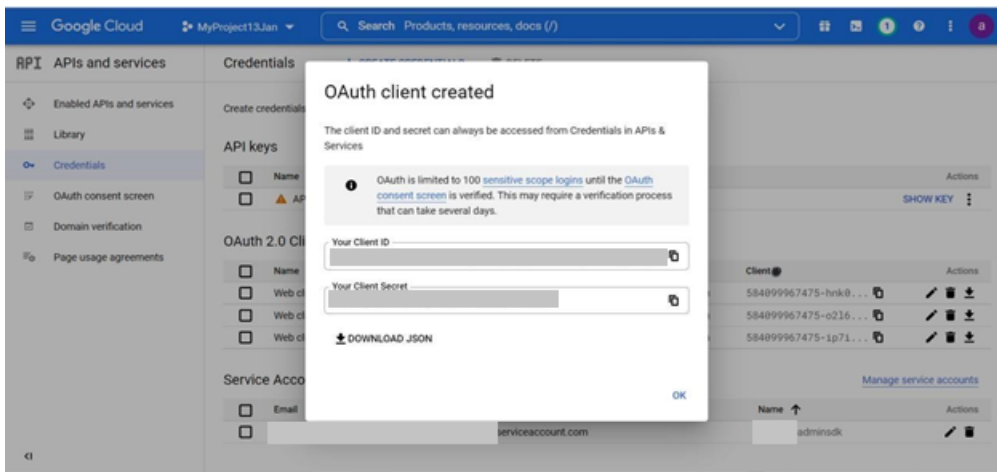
Google Cloud · MyProject13Jan ▾ Search Products, resources, docs (/)

1 a

API APIs and services

Enabled APIs and services
Library
Credentials
OAuth consent screen
Domain verification
Page usage agreements

Credentials

Create credentials

API keys

| | Name | | Actions |
|---|---|---|---|
| | AP | | SHOW KEY |

OAuth 2.0 Cli

| | Name | Client | Actions |
|---|---|---|---|
| | Web cl | 584099967475-hnk0... | |
| | Web cl | 584099967475-o216... | |
| | Web cl | 584099967475-ip71... | |

Service Acco

Manage service accounts

| | Email | Name ↑ | Actions |
|---|---|---|---|
| | serviceaccount.com | adminsdk | |

OAuth client created

The client ID and secret can always be accessed from Credentials in APIs & Services

OAuth is limited to 100 sensitive scope logins until the OAuth consent screen is verified. This may require a verification process that can take several days.

Your Client ID

Your Client Secret

DOWNLOAD JSON

OK